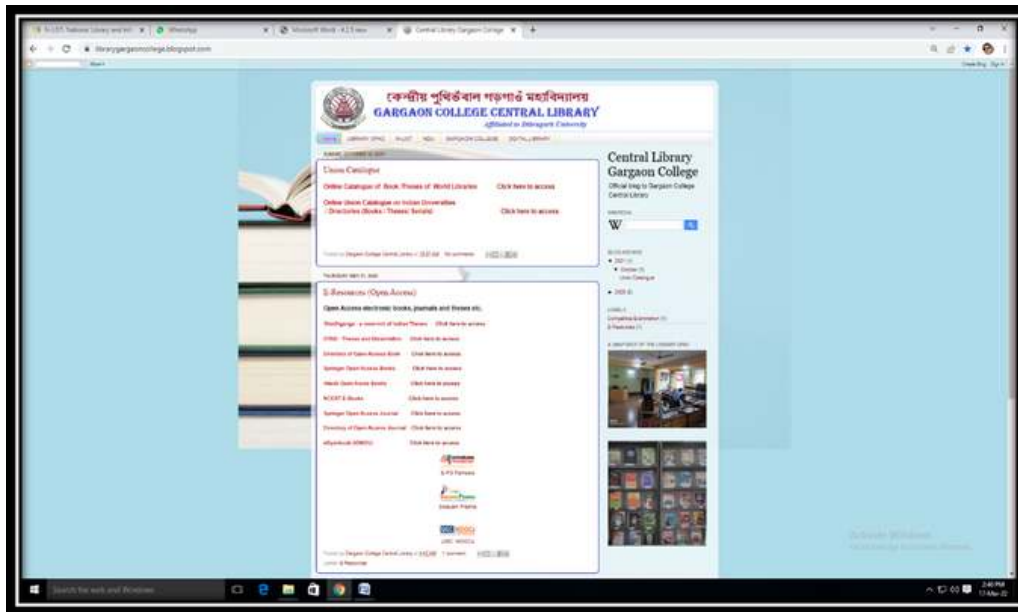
librarygargaoncollege.blogspot.com

কেন্দ্ৰীয় পুথিভঁৰাল গড়গাওঁ মহাবিদ্যালয়
GARGAON COLLEGE CENTRAL LIBRARY
Affiliated to Dibrugarh University

HOME LIBRARY OPAC INLIST NDLI GARGAON COLLEGE DIGITAL LIBRARY

Union Catalogue

Online Catalogue of Book /Theses of World Libraries Click here to access

Online Union Catalogue on Indian Universities - Directories (Books / Theses/ Serials) Click here to access

Posted by Gargaon College Central Library at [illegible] No comments

E-Resources (Open Access)

Open Access electronic books, journals and theses etc.

Shodhganga - a reservoir of Indian Theses Click here to access

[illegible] Click here to access

Directory of Open Access Book Click here to access

Springer Open Access Books Click here to access

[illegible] Click here to access

NCERT E-Books Click here to access

Springer Open Access Journal Click here to access

Directory of Open Access Journal Click here to access

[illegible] Click here to access

E-PG Pathsala

Swayam Prabha

UGC MOOCs

Posted by Gargaon College Central Library at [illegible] 1 comment

Labels: E-Resources

Central Library Gargaon College
Official blog to Gargaon College Central Library

W

Activate Windows

Search the web and Windows